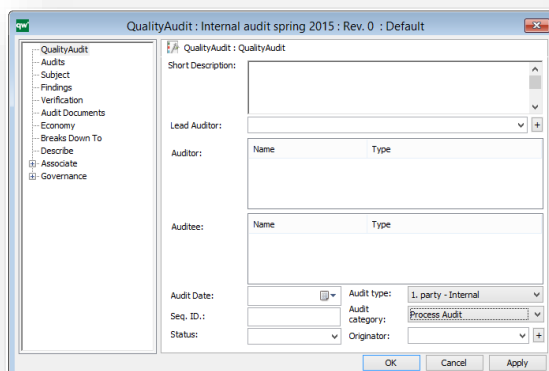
QW

QualityAudit : Internal audit spring 2015 : Rev. 0 : Default

QualityAudit
Audits
Subject
Findings
Verification
Audit Documents
Economy
Breaks Down To
Describe
Associate
Governance

QualityAudit : QualityAudit

Short Description:

Lead Auditor:

Auditor:

| Name | Type |
|---|---|

Auditee:

| Name | Type |
|---|---|

Audit Date:

Audit type: 1. party - Internal

Seq. ID.:

Audit category: Process Audit

Status:

Originator:

OK Cancel Apply